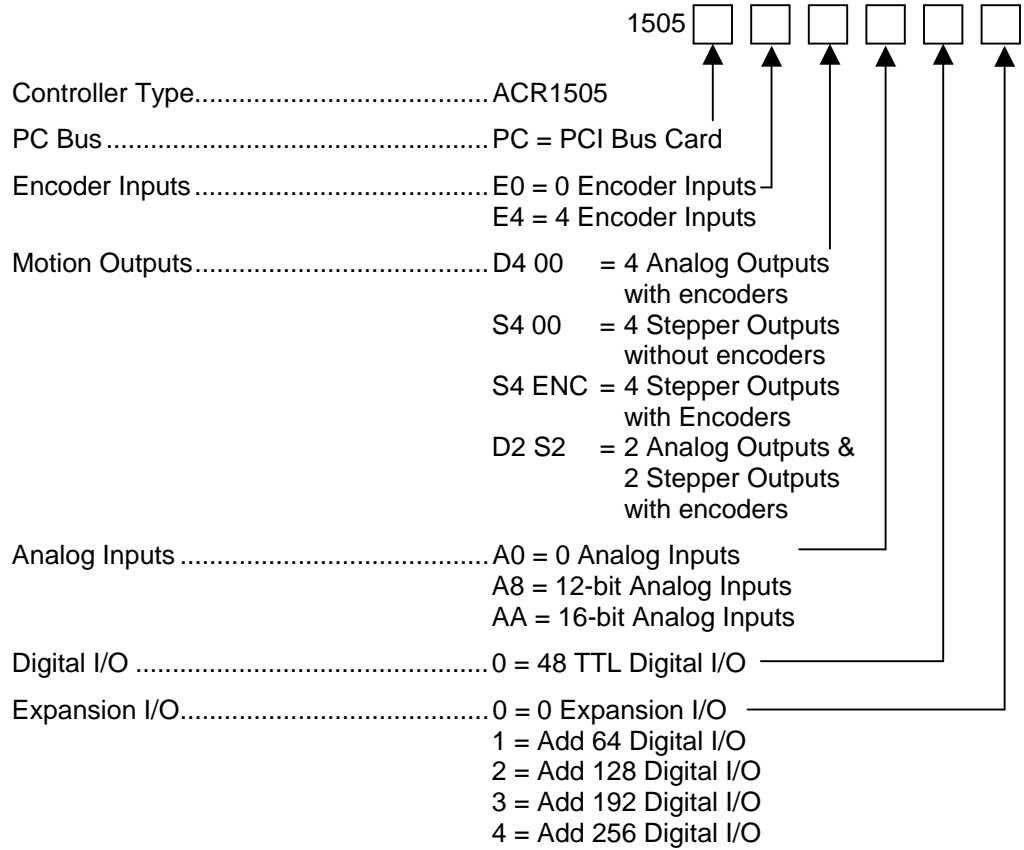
1505

Controller Type............................................ACR1505

PC Bus.......................................................PC = PCI Bus Card

Encoder Inputs.............................................E0 = 0 Encoder Inputs
E4 = 4 Encoder Inputs

Motion Outputs.............................................D4 00 = 4 Analog Outputs with encoders
S4 00 = 4 Stepper Outputs without encoders
S4 ENC = 4 Stepper Outputs with Encoders
D2 S2 = 2 Analog Outputs & 2 Stepper Outputs with encoders

Analog Inputs ...............................................A0 = 0 Analog Inputs
A8 = 12-bit Analog Inputs
AA = 16-bit Analog Inputs

Digital I/O .....................................................0 = 48 TTL Digital I/O

Expansion I/O................................................0 = 0 Expansion I/O
1 = Add 64 Digital I/O
2 = Add 128 Digital I/O
3 = Add 192 Digital I/O
4 = Add 256 Digital I/O